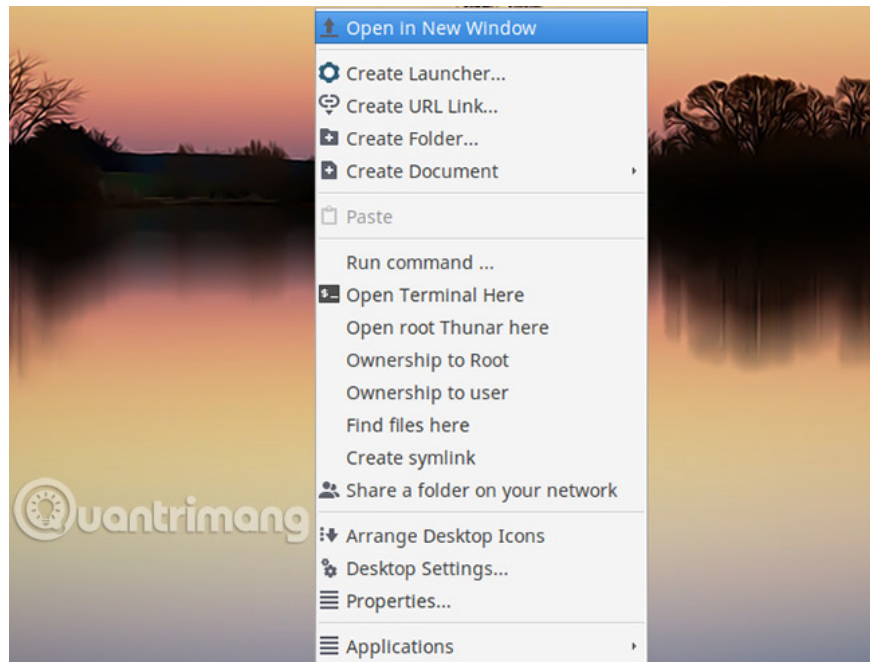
Open in New Window

Create Launcher...
Create URL Link...
Create Folder...
Create Document

Paste

Run command ...
Open Terminal Here
Open root Thunar here
Ownership to Root
Ownership to user
Find files here
Create symlink
Share a folder on your network

Arrange Desktop Icons
Desktop Settings...
Properties...

Applications

Quantrimang